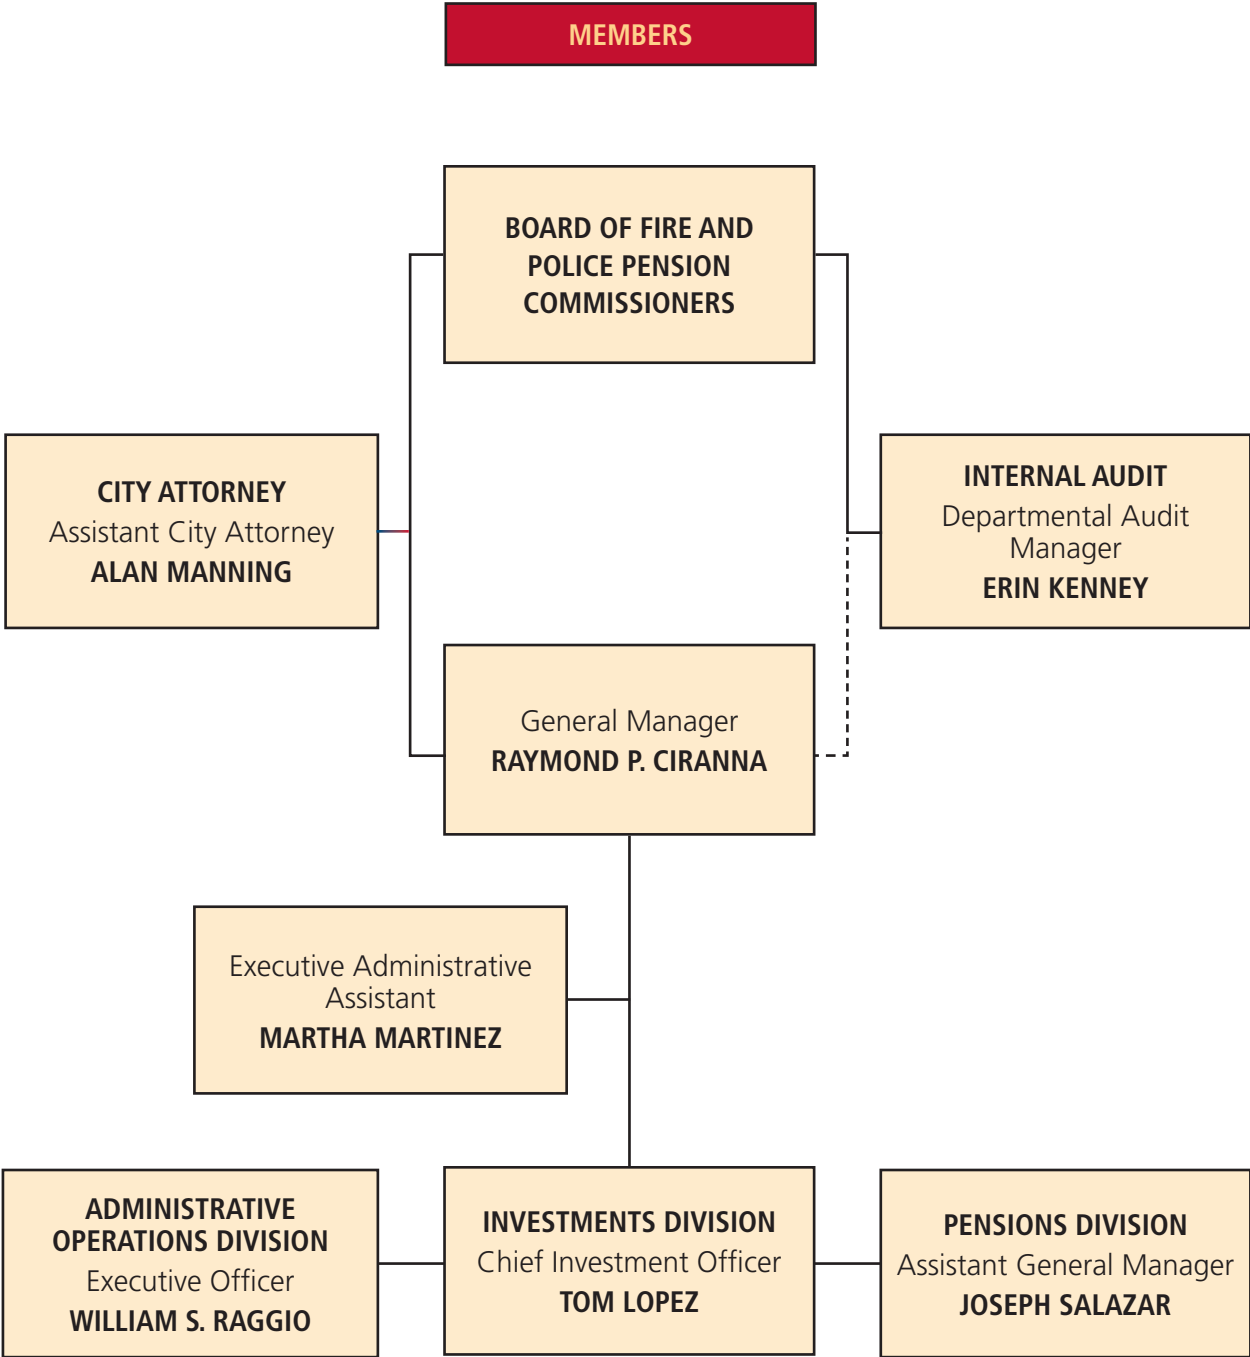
MEMBERS

BOARD OF FIRE AND POLICE PENSION COMMISSIONERS

CITY ATTORNEY
Assistant City Attorney
ALAN MANNING

INTERNAL AUDIT
Departmental Audit Manager
ERIN KENNEY

General Manager
RAYMOND P. CIRANNA

Executive Administrative Assistant
MARTHA MARTINEZ

ADMINISTRATIVE OPERATIONS DIVISION
Executive Officer
WILLIAM S. RAGGIO

INVESTMENTS DIVISION
Chief Investment Officer
TOM LOPEZ

PENSIONS DIVISION
Assistant General Manager
JOSEPH SALAZAR